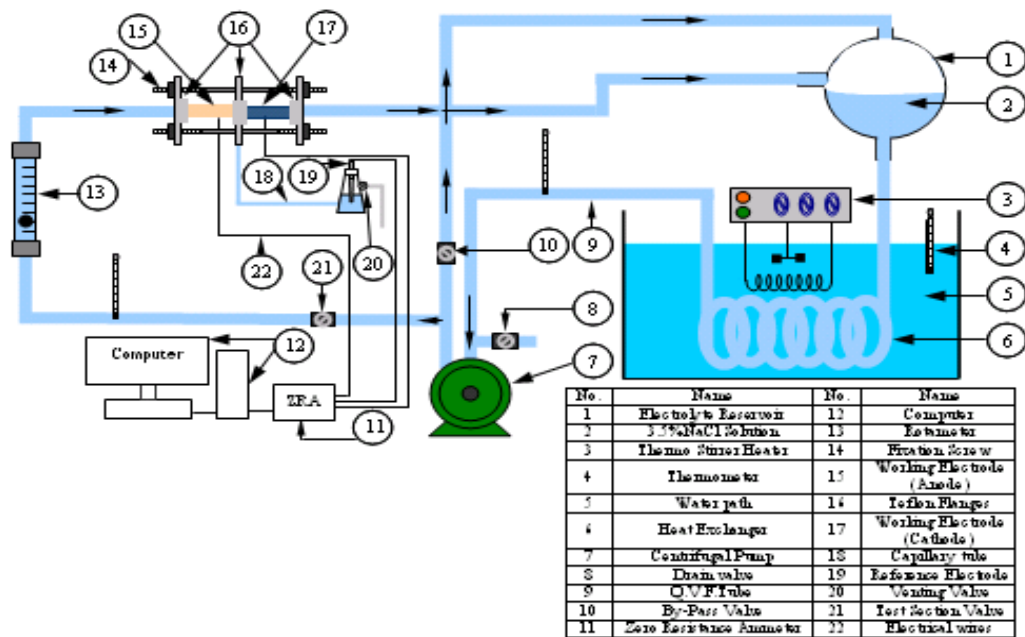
15 16 17
14
1
2
13
18 19
3
10 9
4
20
22
21
5
8
6
Computer
12
7
ZRA
11

| No. | Name | No. | Name |
|---|---|---|---|
| 1 | Electrolyte Reservoir | 12 | Computer |
| 2 | 3.5%NaCl Solution | 13 | Rotameter |
| 3 | Thermo Stirer Heater | 14 | Fixation Screw |
| 4 | Thermometer | 15 | Working Electrode (Anode) |
| 5 | Water path | 16 | Teflon Flanges |
| 6 | Heat Exchanger | 17 | Working Electrode (Cathode) |
| 7 | Centrifugal Pump | 18 | Capillary tube |
| 8 | Drain valve | 19 | Reference Electrode |
| 9 | Q.V.F.Tube | 20 | Venting Valve |
| 10 | By-Pass Valve | 21 | Test Section Valve |
| 11 | Zero Resistance Ammeter | 22 | Electrical wires |